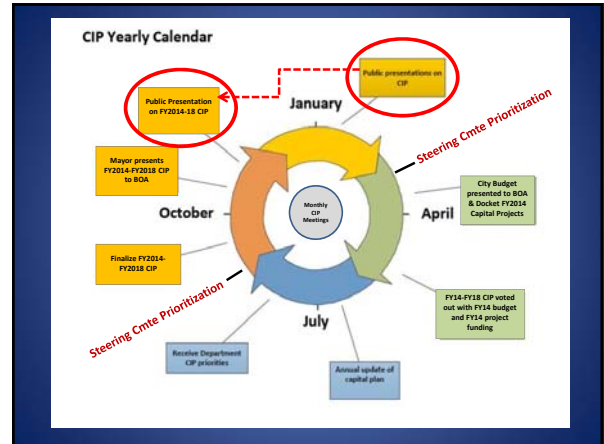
CIP Yearly Calendar

Public presentations on CIP

Public Presentation on FY2014-18 CIP

January

Steering Cmte Prioritization

Mayor presents FY2014-FY2018 CIP to BOA

City Budget presented to BOA & Docket FY2014 Capital Projects

October

Monthly CIP Meetings

April

Finalize FY2014-FY2018 CIP

Steering Cmte Prioritization

FY14-FY18 CIP voted out with FY14 budget and FY14 project funding

July

Receive Department CIP priorities

Annual update of capital plan